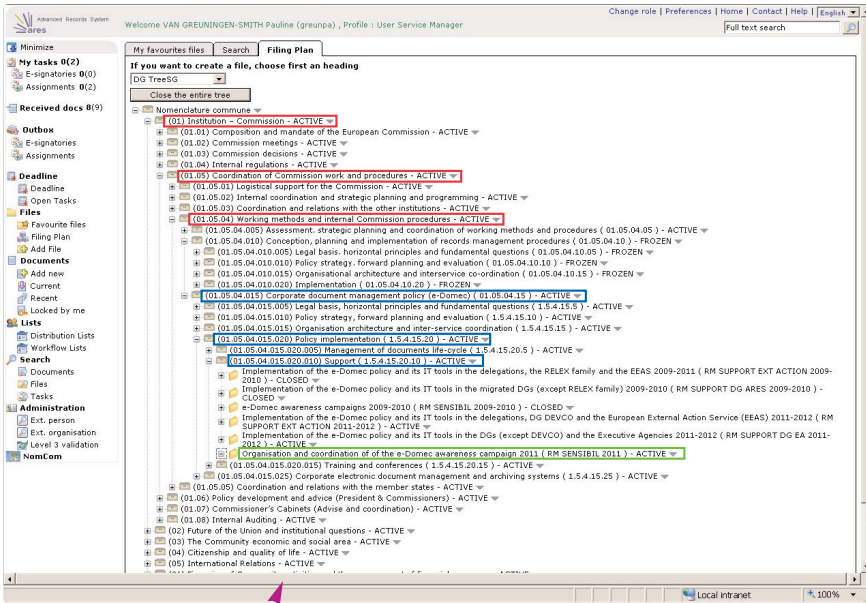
Advanced Records System
ares

Welcome VAN GREUNINGEN-SMITH Pauline (greunpa) , Profile : User Service Manager

Change role | Preferences | Home | Contact | Help | English

Full text search

Minimize
My tasks 0(2)
E-signatories 0(0)
Assignments 0(2)
Received docs 8(9)
Outbox
E-signatories
Assignments
Deadline
Deadline
Open Tasks
Files
Favourite files
Filing Plan
Add File
Documents
Add new
Current
Recent
Locked by me
Lists
Distribution Lists
Workflow Lists
Search
Documents
Files
Tasks
Administration
Ext. person
Ext. organisation
Level 3 validation
NomCom

My favourites files | Search | Filing Plan

If you want to create a file, choose first an heading
DG TreeSG
Close the entire tree

Nomenclature commune
(01) Institution - Commission - ACTIVE
(01.01) Composition and mandate of the European Commission - ACTIVE
(01.02) Commission meetings - ACTIVE
(01.03) Commission decisions - ACTIVE
(01.04) Internal regulations - ACTIVE
(01.05) Coordination of Commission work and procedures - ACTIVE
(01.05.01) Logistical support for the Commission - ACTIVE
(01.05.02) Internal coordination and strategic planning and programming - ACTIVE
(01.05.03) Coordination and relations with the other institutions - ACTIVE
(01.05.04) Working methods and internal Commission procedures - ACTIVE
(01.05.04.005) Assessment. strategic planning and coordination of working methods and procedures ( 01.05.04.05 ) - ACTIVE
(01.05.04.010) Conception, planning and implementation of records management procedures ( 01.05.04.10 ) - FROZEN
(01.05.04.010.005) Legal basis. horizontal principles and fundamental questions ( 01.05.04.10.05 ) - FROZEN
(01.05.04.010.010) Policy strategy. forward planning and evaluation ( 01.05.04.10.10 ) - FROZEN
(01.05.04.010.015) Organisational architecture and interservice co-ordination ( 01.05.04.10.15 ) - FROZEN
(01.05.04.010.020) Implementation ( 01.05.04.10.20 ) - FROZEN
(01.05.04.015) Corporate document management policy (e-Domec) ( 01.05.04.15 ) - ACTIVE
(01.05.04.015.005) Legal basis, horizontal principles and fundamental questions ( 1.5.4.15.5 ) - ACTIVE
(01.05.04.015.010) Policy strategy, forward planning and evaluation ( 1.5.4.15.10 ) - ACTIVE
(01.05.04.015.015) Organisation architecture and inter-service coordination ( 1.5.4.15.15 ) - ACTIVE
(01.05.04.015.020) Policy implementation ( 1.5.4.15.20 ) - ACTIVE
(01.05.04.015.020.005) Management of documents life-cycle ( 1.5.4.15.20.5 ) - ACTIVE
(01.05.04.015.020.010) Support ( 1.5.4.15.20.10 ) - ACTIVE
Implementation of the e-Domec policy and its IT tools in the delegations, the RELEX family and the EEAS 2009-2011 ( RM SUPPORT EXT ACTION 2009-2010 ) - CLOSED
Implementation of the e-Domec policy and its IT tools in the migrated DGs (except RELEX family) 2009-2010 ( RM SUPPORT DG ARES 2009-2010 ) - CLOSED
e-Domec awareness campaigns 2009-2010 ( RM SENSIBIL 2009-2010 ) - CLOSED
Implementation of the e-Domec policy and its IT tools in the delegations, DG DEVCO and the European External Action Service (EEAS) 2011-2012 ( RM SUPPORT EXT ACTION 2011-2012 ) - ACTIVE
Implementation of the e-Domec policy and its IT tools in the DGs (except DEVCO) and the Executive Agencies 2011-2012 ( RM SUPPORT DG EA 2011-2012 ) - ACTIVE
Organisation and coordination of of the e-Domec awareness campaign 2011 ( RM SENSIBIL 2011 ) - ACTIVE
(01.05.04.015.020.015) Training and conferences ( 1.5.4.15.20.15 ) - ACTIVE
(01.05.04.015.025) Corporate electronic document management and archiving systems ( 1.5.4.15.25 ) - ACTIVE
(01.05.05) Coordination and relations with the member states - ACTIVE
(01.06) Policy development and advice (President & Commissioners) - ACTIVE
(01.07) Commissioner's Cabinets (Advise and coordination) - ACTIVE
(01.08) Internal Auditing - ACTIVE
(02) Future of the Union and institutional questions - ACTIVE
(03) The Community economic and social area - ACTIVE
(04) Citizenship and quality of life - ACTIVE
(05) International Relations - ACTIVE
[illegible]

Local intranet
100%